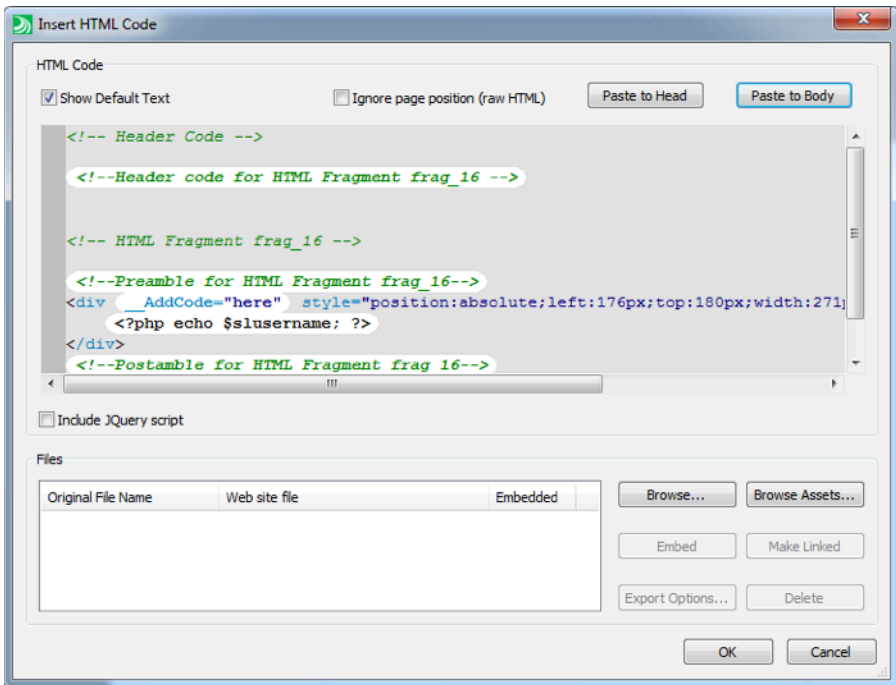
Insert HTML Code

HTML Code

Show Default Text

Ignore page position (raw HTML)

Paste to Head

Paste to Body

<!-- Header Code -->

<!--Header code for HTML Fragment frag_16 -->

<!-- HTML Fragment frag_16 -->

<!--Preamble for HTML Fragment frag_16-->
<div __AddCode="here" style="position:absolute;left:176px;top:180px;width:271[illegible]
<?php echo $slusername; ?>
</div>
<!--Postamble for HTML Fragment frag_16-->

Include JQuery script

Files

| Original File Name | Web site file | Embedded |
|---|---|---|

Browse...

Browse Assets...

Embed

Make Linked

Export Options...

Delete

OK

Cancel